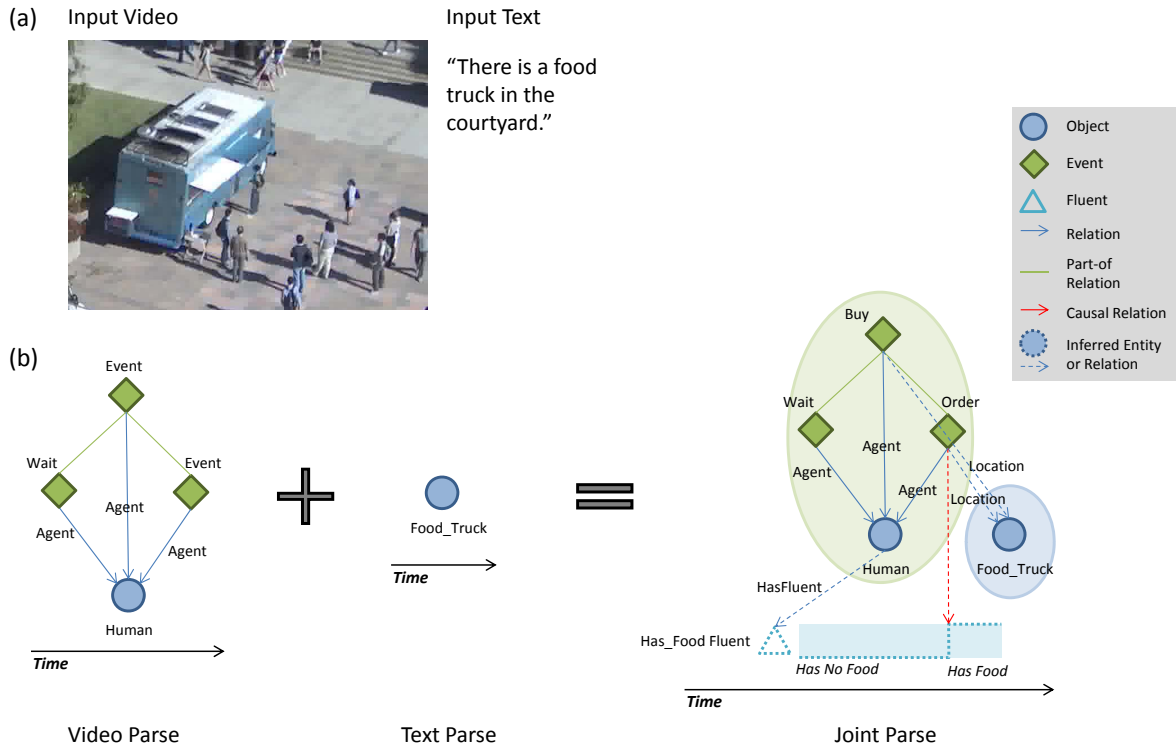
(a) Input Video

Input Text

“There is a food truck in the courtyard.”

Object
Event
Fluent
Relation
Part-of Relation
Causal Relation
Inferred Entity or Relation

(b)

Event
Wait
Event
Agent
Agent
Agent
Human
Time

Food_Truck
Time

Buy
Wait
Order
Agent
Agent
Agent
Location
Location
Human
Food_Truck
HasFluent
Has_Food Fluent
Has No Food
Has Food
Time

Video Parse

Text Parse

Joint Parse